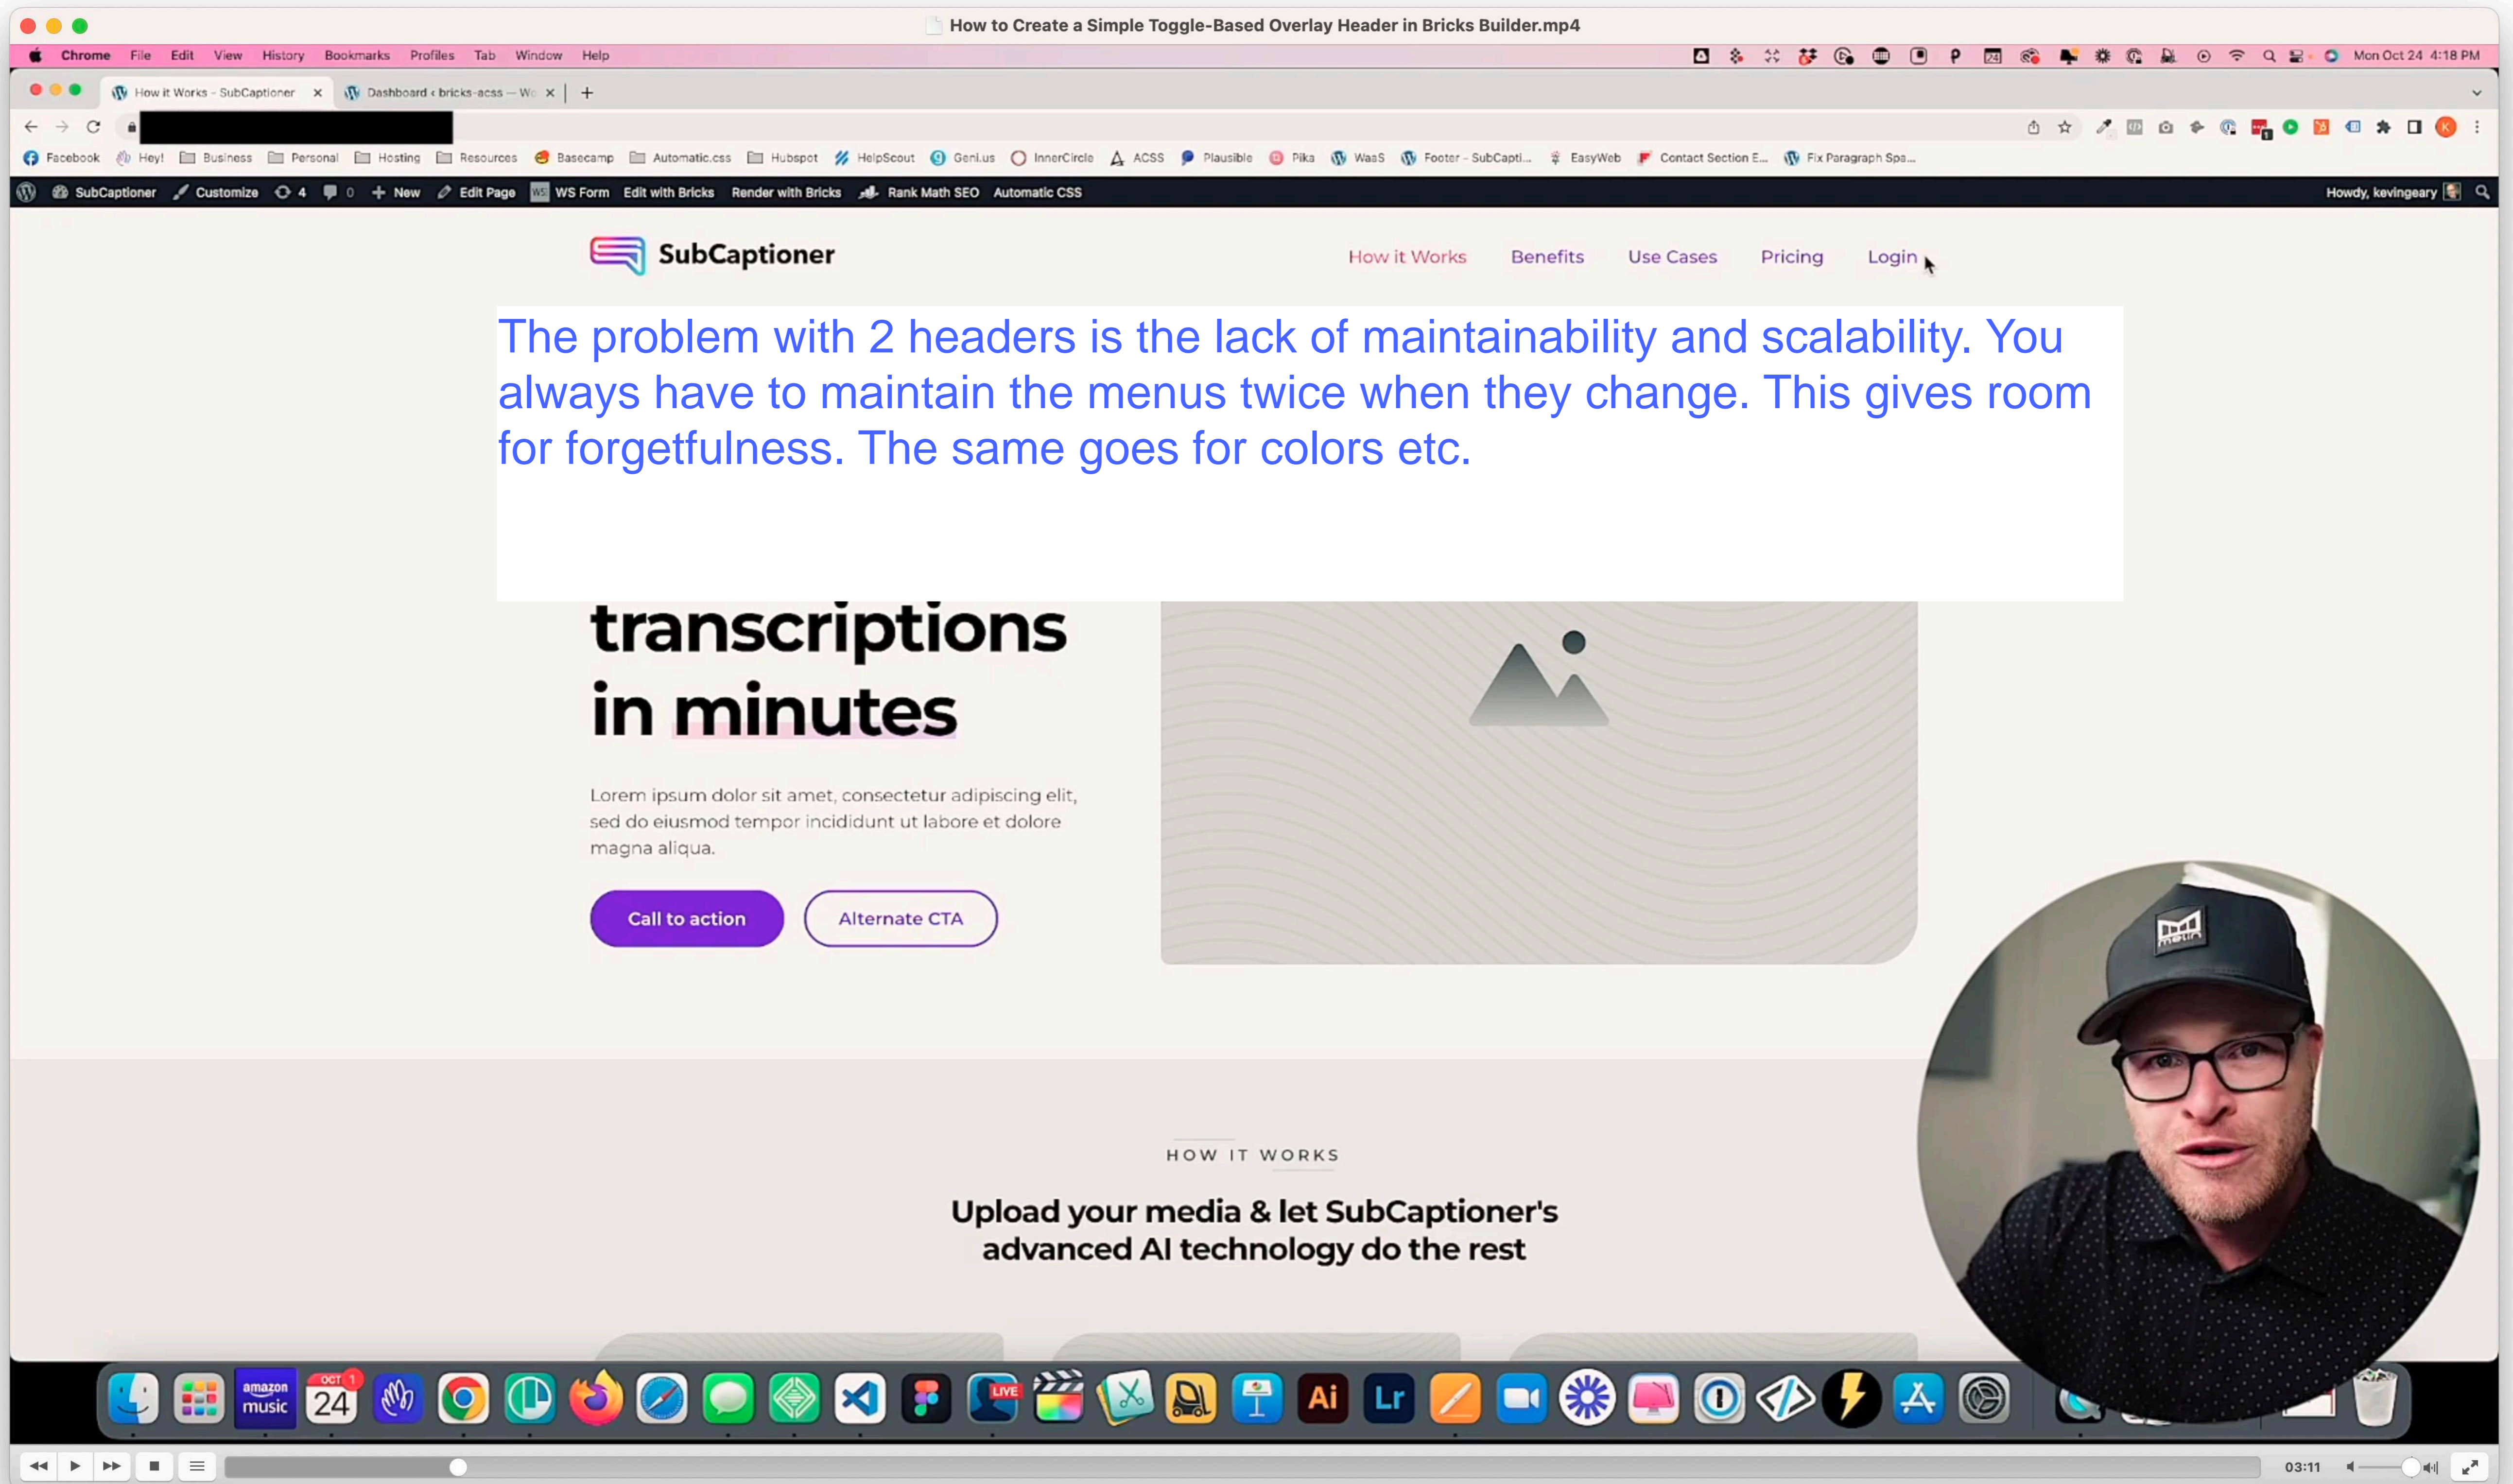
How to Create a Simple Toggle-Based Overlay Header in Bricks Builder.mp4

Chrome File Edit View History Bookmarks Profiles Tab Window Help

Mon Oct 24 4:18 PM

How it Works - SubCaptioner
Dashboard ‹ bricks-acss — W

Facebook Hey! Business Personal Hosting Resources Basecamp Automatic.css Hubspot HelpScout Geni.us InnerCircle ACSS Plausible Pika WaaS Footer - SubCapti... EasyWeb Contact Section E... Fix Paragraph Spa...

SubCaptioner Customize 4 0 New Edit Page WS Form Edit with Bricks Render with Bricks Rank Math SEO Automatic CSS Howdy, kevingeary

SubCaptioner

How it Works Benefits Use Cases Pricing Login

The problem with 2 headers is the lack of maintainability and scalability. You always have to maintain the menus twice when they change. This gives room for forgetfulness. The same goes for colors etc.

transcriptions in minutes

Lorem ipsum dolor sit amet, consectetur adipiscing elit, sed do eiusmod tempor incididunt ut labore et dolore magna aliqua.

Call to action Alternate CTA

HOW IT WORKS

Upload your media & let SubCaptioner's advanced AI technology do the rest

03:11